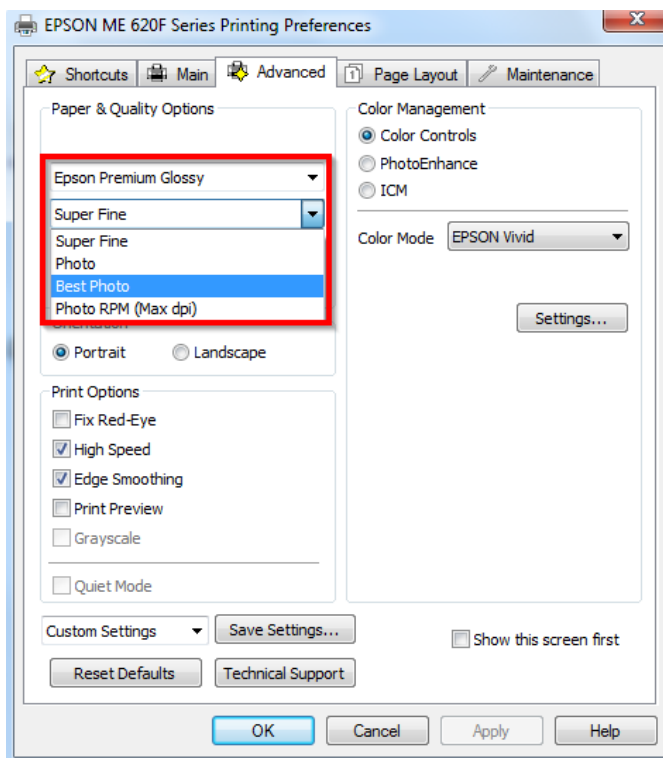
EPSON ME 620F Series Printing Preferences

Shortcuts | Main | Advanced | Page Layout | Maintenance

Paper & Quality Options

Epson Premium Glossy

Super Fine

Super Fine
Photo
Best Photo
Photo RPM (Max dpi)

Orientation

Portrait
Landscape

Print Options

Fix Red-Eye
High Speed
Edge Smoothing
Print Preview
Grayscale

Quiet Mode

Color Management

Color Controls
PhotoEnhance
ICM

Color Mode EPSON Vivid

Settings...

Custom Settings
Save Settings...

Show this screen first

Reset Defaults
Technical Support

OK
Cancel
Apply
Help